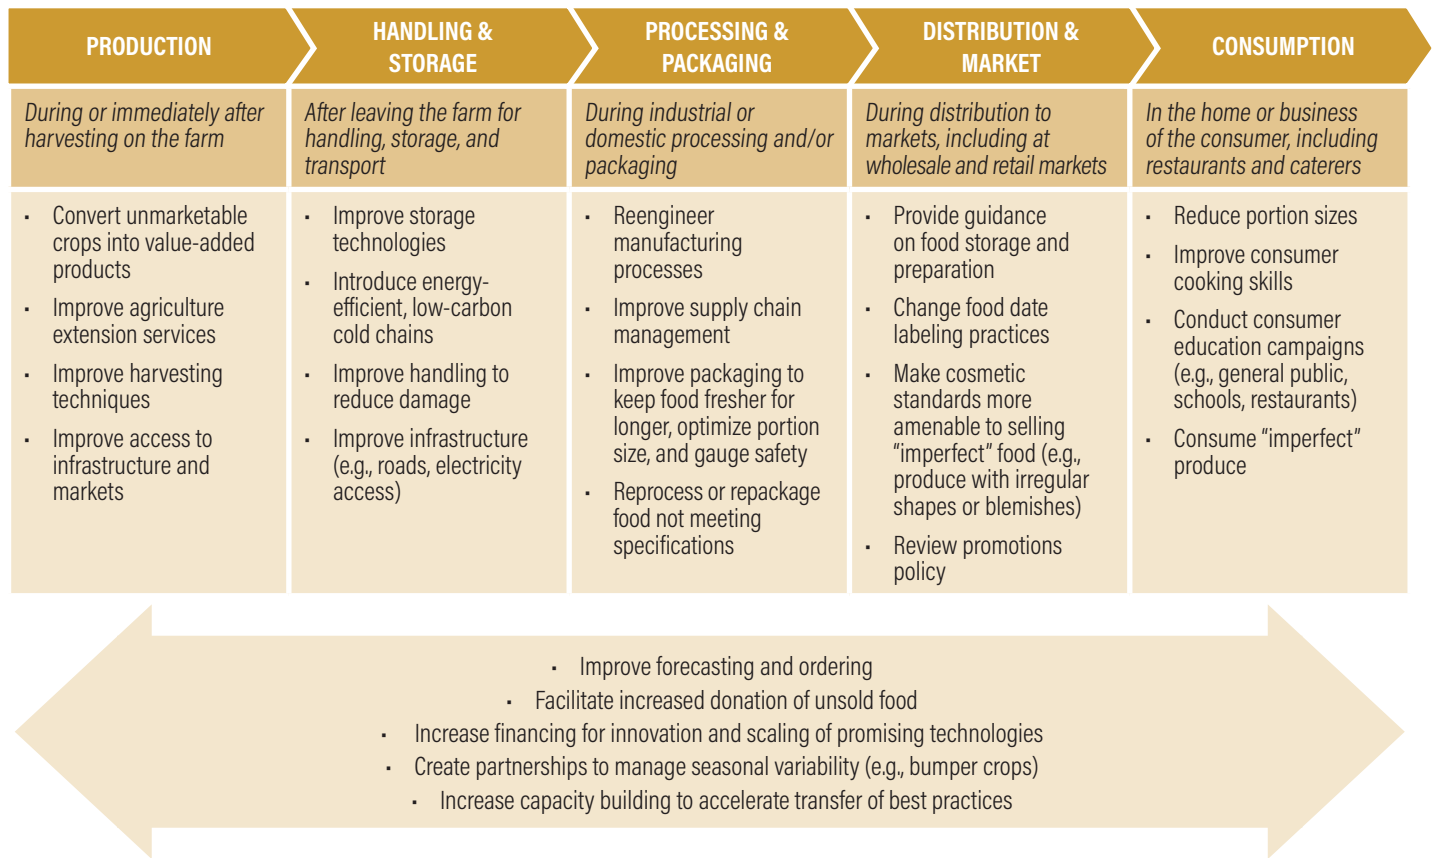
| PRODUCTION | HANDLING & STORAGE | PROCESSING & PACKAGING | DISTRIBUTION & MARKET | CONSUMPTION |
|---|---|---|---|---|
| *During or immediately after harvesting on the farm* | *After leaving the farm for handling, storage, and transport* | *During industrial or domestic processing and/or packaging* | *During distribution to markets, including at wholesale and retail markets* | *In the home or business of the consumer, including restaurants and caterers* |
| • Convert unmarketable crops into value-added products<br>• Improve agriculture extension services<br>• Improve harvesting techniques<br>• Improve access to infrastructure and markets | • Improve storage technologies<br>• Introduce energy-efficient, low-carbon cold chains<br>• Improve handling to reduce damage<br>• Improve infrastructure (e.g., roads, electricity access) | • Reengineer manufacturing processes<br>• Improve supply chain management<br>• Improve packaging to keep food fresher for longer, optimize portion size, and gauge safety<br>• Reprocess or repackage food not meeting specifications | • Provide guidance on food storage and preparation<br>• Change food date labeling practices<br>• Make cosmetic standards more amenable to selling "imperfect" food (e.g., produce with irregular shapes or blemishes)<br>• Review promotions policy | • Reduce portion sizes<br>• Improve consumer cooking skills<br>• Conduct consumer education campaigns (e.g., general public, schools, restaurants)<br>• Consume "imperfect" produce |

• Improve forecasting and ordering
• Facilitate increased donation of unsold food
• Increase financing for innovation and scaling of promising technologies
• Create partnerships to manage seasonal variability (e.g., bumper crops)
• Increase capacity building to accelerate transfer of best practices